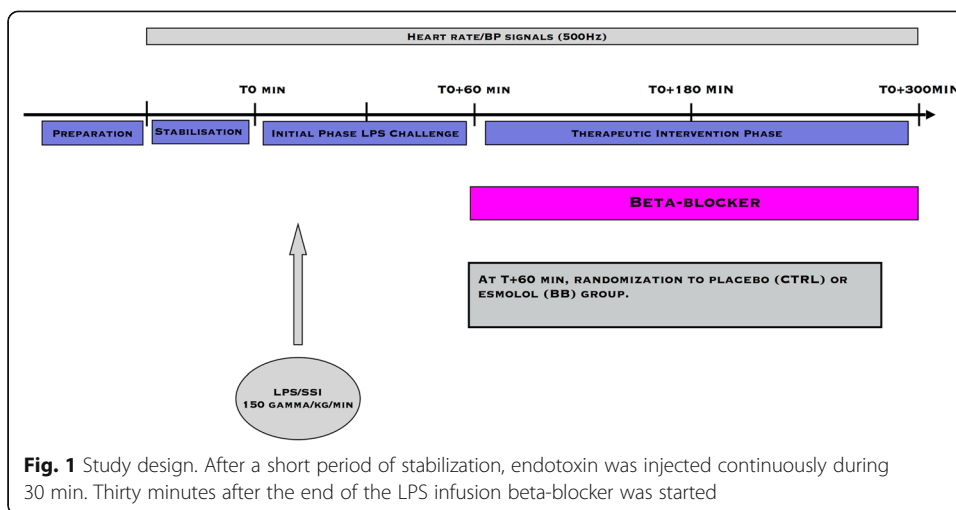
Heart rate/BP signals (500Hz)

T0 min

T0+60 min

T0+180 min

T0+300min

Preparation

Stabilisation

Initial Phase LPS Challenge

Therapeutic Intervention Phase

Beta-blocker

At T+60 min, randomization to placebo (CTRL) or esmolol (BB) group.

LPS/SSI
150 gamma/kg/min

**Fig. 1** Study design. After a short period of stabilization, endotoxin was injected continuously during 30 min. Thirty minutes after the end of the LPS infusion beta-blocker was started